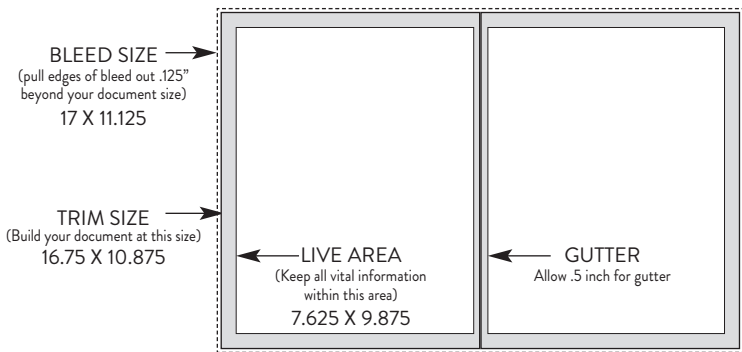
BLEED SIZE
(pull edges of bleed out .125" beyond your document size)
17 X 11.125

TRIM SIZE
(Build your document at this size)
16.75 X 10.875

LIVE AREA
(Keep all vital information within this area)
7.625 X 9.875

GUTTER
Allow .5 inch for gutter